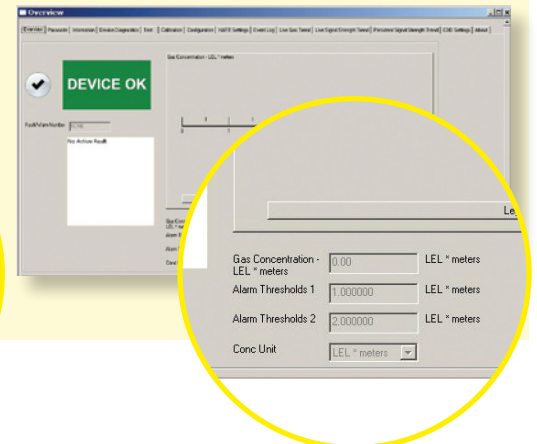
Overview

Overview | Passcode | Information | Device Diagnostics | Test | Calibration | Configuration | HART Settings | Event Log | Live Gas Trend | Live Signal Strength Trend | Personal Signal Strength Trend | DD Settings | About

DEVICE OK

Fault/Alarm Number

No Active Fault

Gas Concentration - LEL * meters

LEL

Gas Concentration - LEL * meters | 0.00 | LEL * meters

Alarm Thresholds 1 | 1.000000 | LEL * meters

Alarm Thresholds 2 | 2.000000 | LEL * meters

Conc Unit | LEL * meters